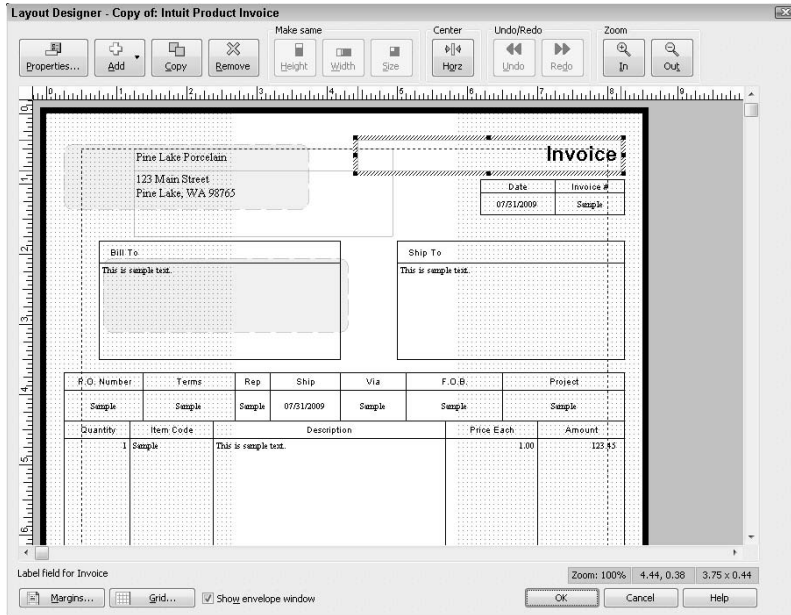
Layout Designer - Copy of: Intuit Product Invoice

Properties... Add Copy Remove

Make same
Height Width Size

Center
Horz

Undo/Redo
Undo Redo

Zoom
In Out

0 1 2 3 4 5 6 7 8 9

Pine Lake Porcelain
123 Main Street
Pine Lake, WA 98765

Invoice

| Date | Invoice # |
|---|---|
| 07/31/2009 | Sample |

Bill To
This is sample text.

Ship To
This is sample text.

| P.O. Number | Terms | Rep | Ship | Via | F.O.B. | Project |
|---|---|---|---|---|---|---|
| Sample | Sample | Sample | 07/31/2009 | Sample | Sample | Sample |

| Quantity | Item Code | Description | Price Each | Amount |
|---|---|---|---|---|
| 1 | Sample | This is sample text. | 1.00 | 123.45 |

Label field for Invoice

Zoom: 100% 4.44, 0.38 3.75 x 0.44

Margins... Grid... Show envelope window OK Cancel Help